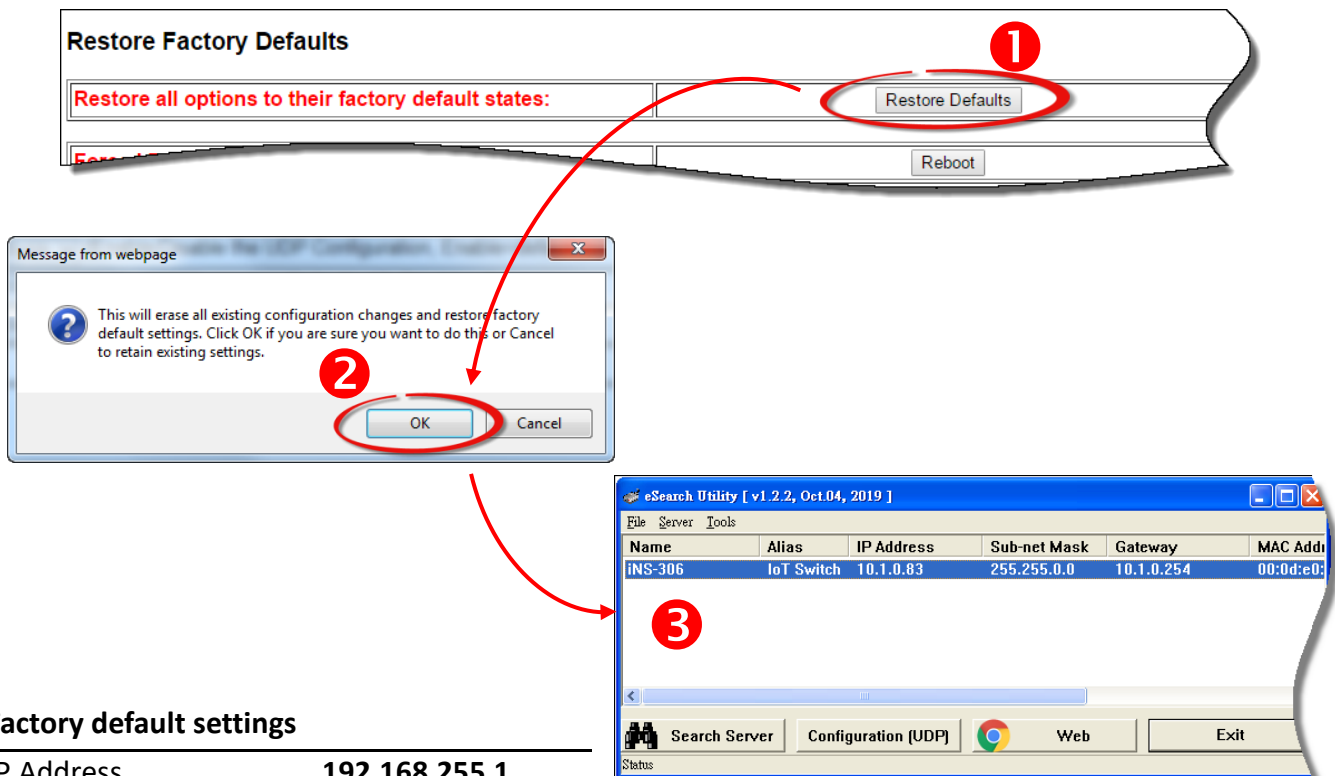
Restore Factory Defaults

Restore all options to their factory default states:

Restore Defaults

❶

Forc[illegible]

Reboot

Message from webpage

This will erase all existing configuration changes and restore factory default settings. Click OK if you are sure you want to do this or Cancel to retain existing settings.

❷

OK

Cancel

eSearch Utility [ v1.2.2, Oct.04, 2019 ]

File Server Tools

| Name | Alias | IP Address | Sub-net Mask | Gateway | MAC Addr |
|---|---|---|---|---|---|
| iNS-306 | IoT Switch | 10.1.0.83 | 255.255.0.0 | 10.1.0.254 | 00:0d:e0: |

❸

Search Server

Configuration (UDP)

Web

Exit

Status

actory default settings

P Address 192.168.255.1